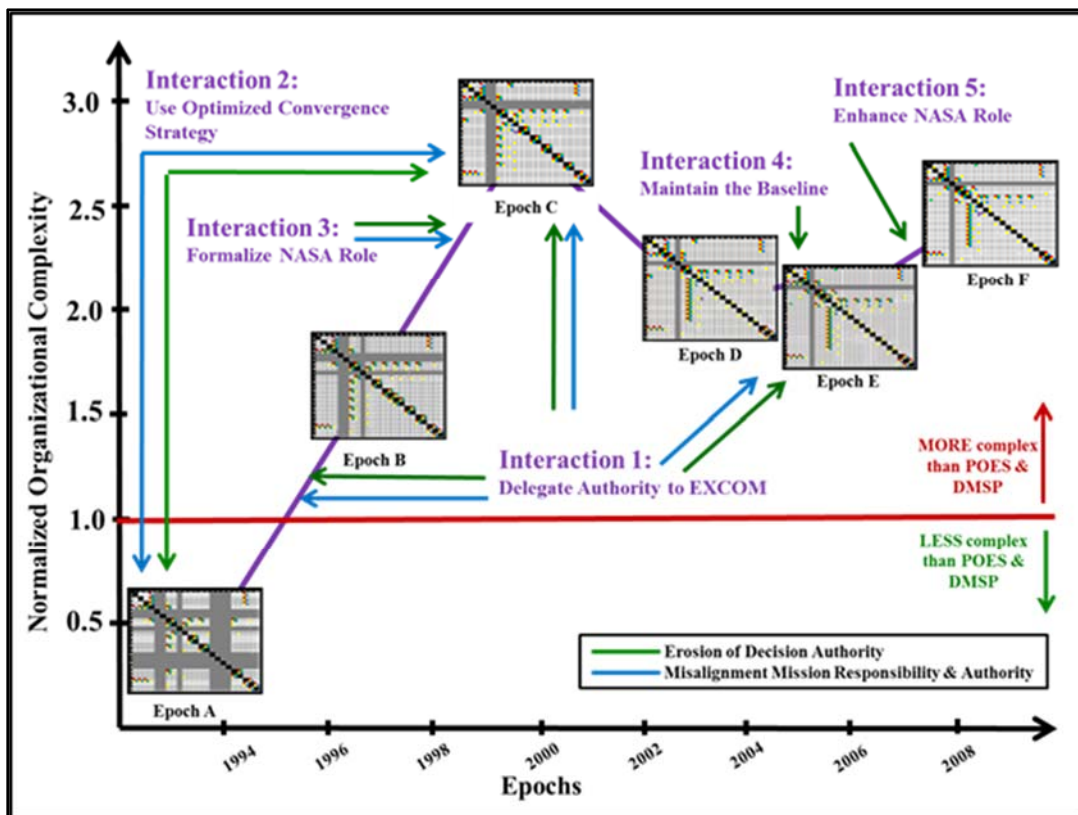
Interaction 2:
Use Optimized Convergence Strategy

Interaction 3:
Formalize NASA Role

Epoch C

Interaction 4:
Maintain the Baseline

Interaction 5:
Enhance NASA Role

Epoch F

Epoch D

Epoch E

Epoch B

Interaction 1:
Delegate Authority to EXCOM

MORE complex than POES & DMSP

LESS complex than POES & DMSP

Epoch A

Erosion of Decision Authority
Misalignment Mission Responsibility & Authority

Normalized Organizational Complexity

3.0
2.5
2.0
1.5
1.0
0.5

1994
1996
1998
2000
2002
2004
2006
2008

Epochs